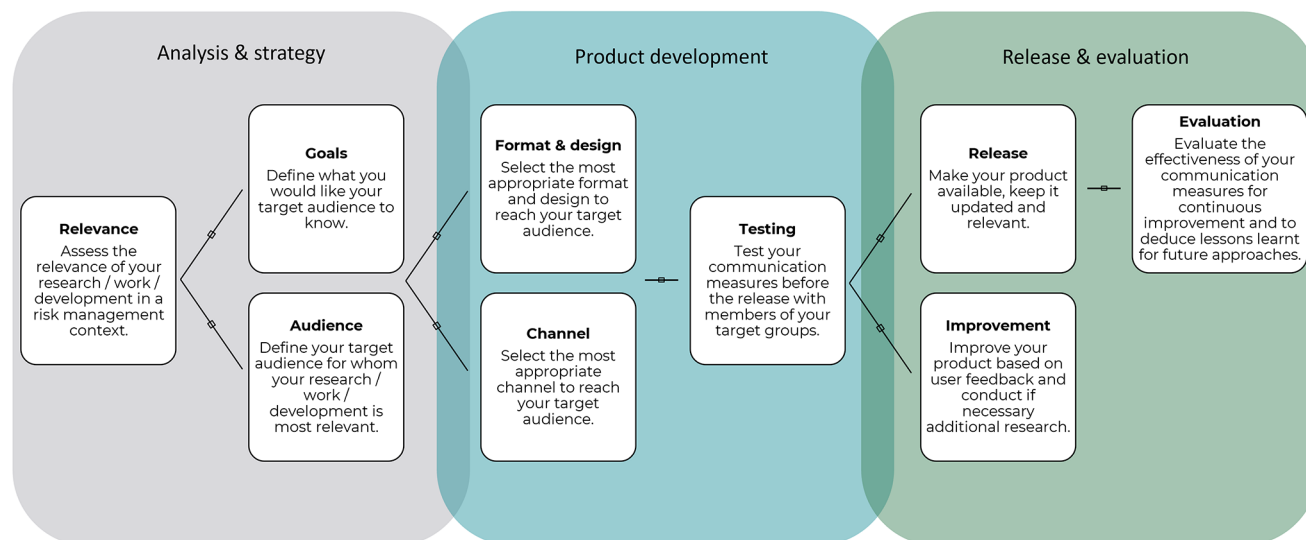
Analysis & strategy

Product development

Release & evaluation

**Relevance**
Assess the relevance of your research / work / development in a risk management context.

**Goals**
Define what you would like your target audience to know.

**Audience**
Define your target audience for whom your research / work / development is most relevant.

**Format & design**
Select the most appropriate format and design to reach your target audience.

**Channel**
Select the most appropriate channel to reach your target audience.

**Testing**
Test your communication measures before the release with members of your target groups.

**Release**
Make your product available, keep it updated and relevant.

**Improvement**
Improve your product based on user feedback and conduct if necessary additional research.

**Evaluation**
Evaluate the effectiveness of your communication measures for continuous improvement and to deduce lessons learnt for future approaches.